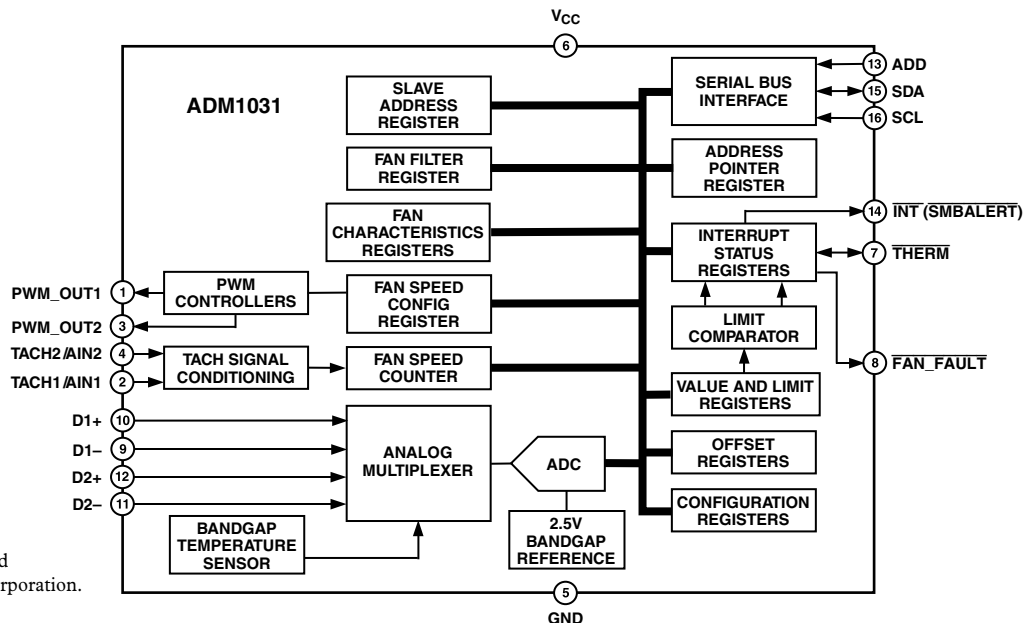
$V_{CC}$

6

ADM1031

SLAVE ADDRESS REGISTER

FAN FILTER REGISTER

FAN CHARACTERISTICS REGISTERS

FAN SPEED CONFIG REGISTER

FAN SPEED COUNTER

SERIAL BUS INTERFACE

ADDRESS POINTER REGISTER

INTERRUPT STATUS REGISTERS

LIMIT COMPARATOR

VALUE AND LIMIT REGISTERS

OFFSET REGISTERS

CONFIGURATION REGISTERS

13 ADD

15 SDA

16 SCL

14 $\overline{INT}$ ($\overline{SMBALERT}$)

7 $\overline{THERM}$

8 $\overline{FAN\_FAULT}$

PWM_OUT1 1

PWM_OUT2 3

TACH2/AIN2 4

TACH1/AIN1 2

D1+ 10

D1– 9

D2+ 12

D2– 11

PWM CONTROLLERS

TACH SIGNAL CONDITIONING

ANALOG MULTIPLEXER

ADC

BANDGAP TEMPERATURE SENSOR

2.5V BANDGAP REFERENCE

5

GND

d

rporation.